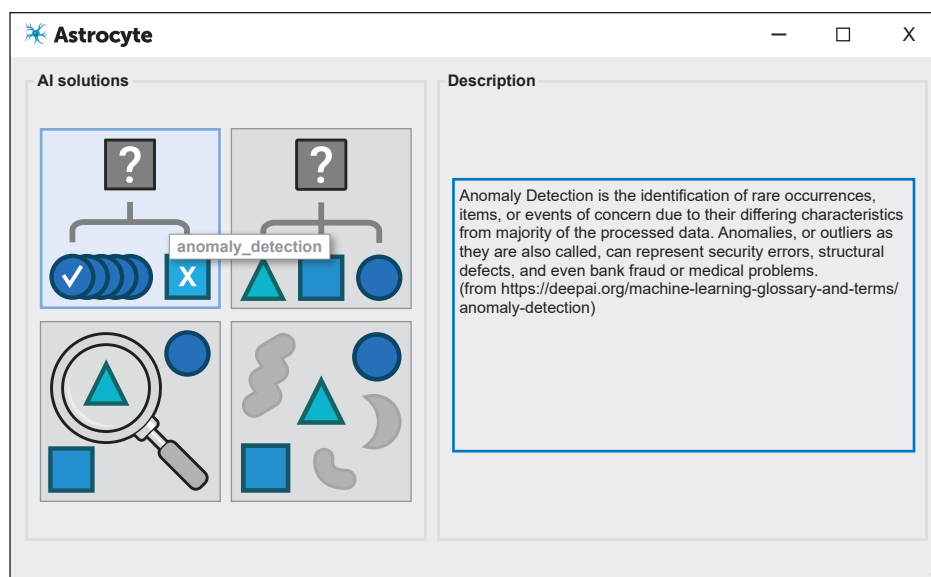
Astrocyte

AI solutions

?

anomaly_detection

X

?

Description

Anomaly Detection is the identification of rare occurrences, items, or events of concern due to their differing characteristics from majority of the processed data. Anomalies, or outliers as they are also called, can represent security errors, structural defects, and even bank fraud or medical problems.
(from https://deepai.org/machine-learning-glossary-and-terms/anomaly-detection)